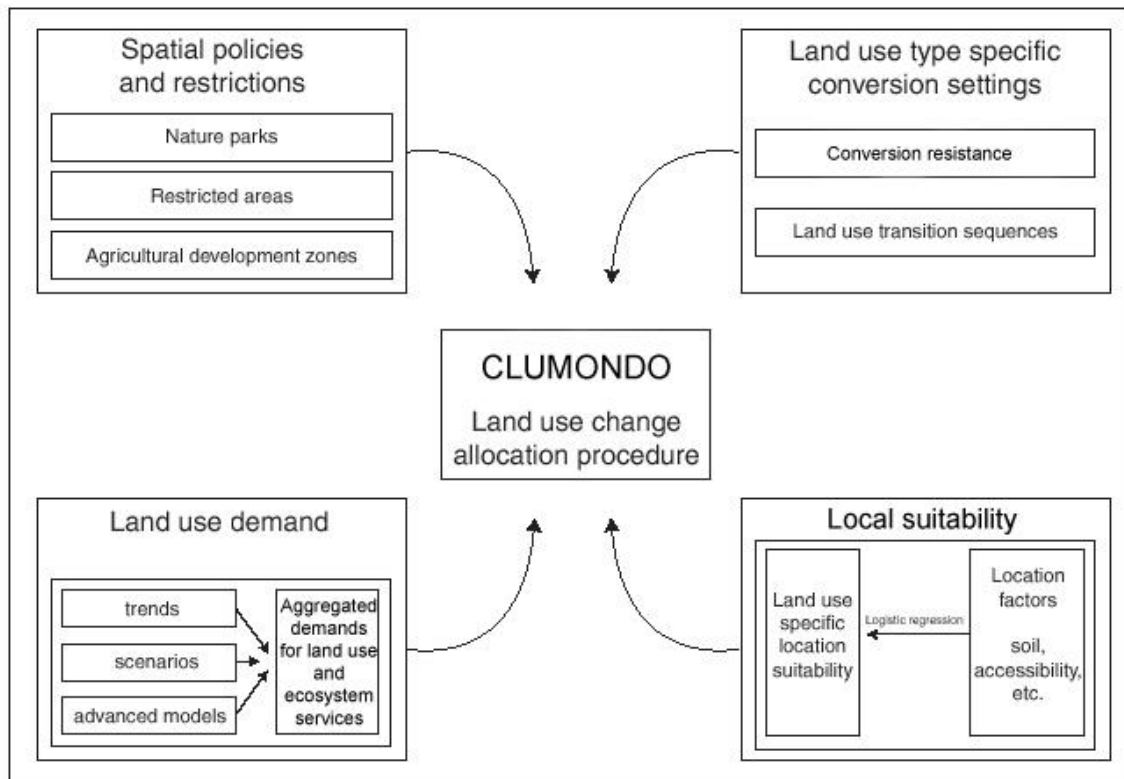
Spatial policies and restrictions

Nature parks

Restricted areas

Agricultural development zones

Land use type specific conversion settings

Conversion resistance

Land use transition sequences

CLUMONDO

Land use change allocation procedure

Land use demand

trends

scenarios

advanced models

Aggregated demands for land use and ecosystem services

Local suitability

Land use specific location suitability

Logistic regression

Location factors

soil, accessibility, etc.